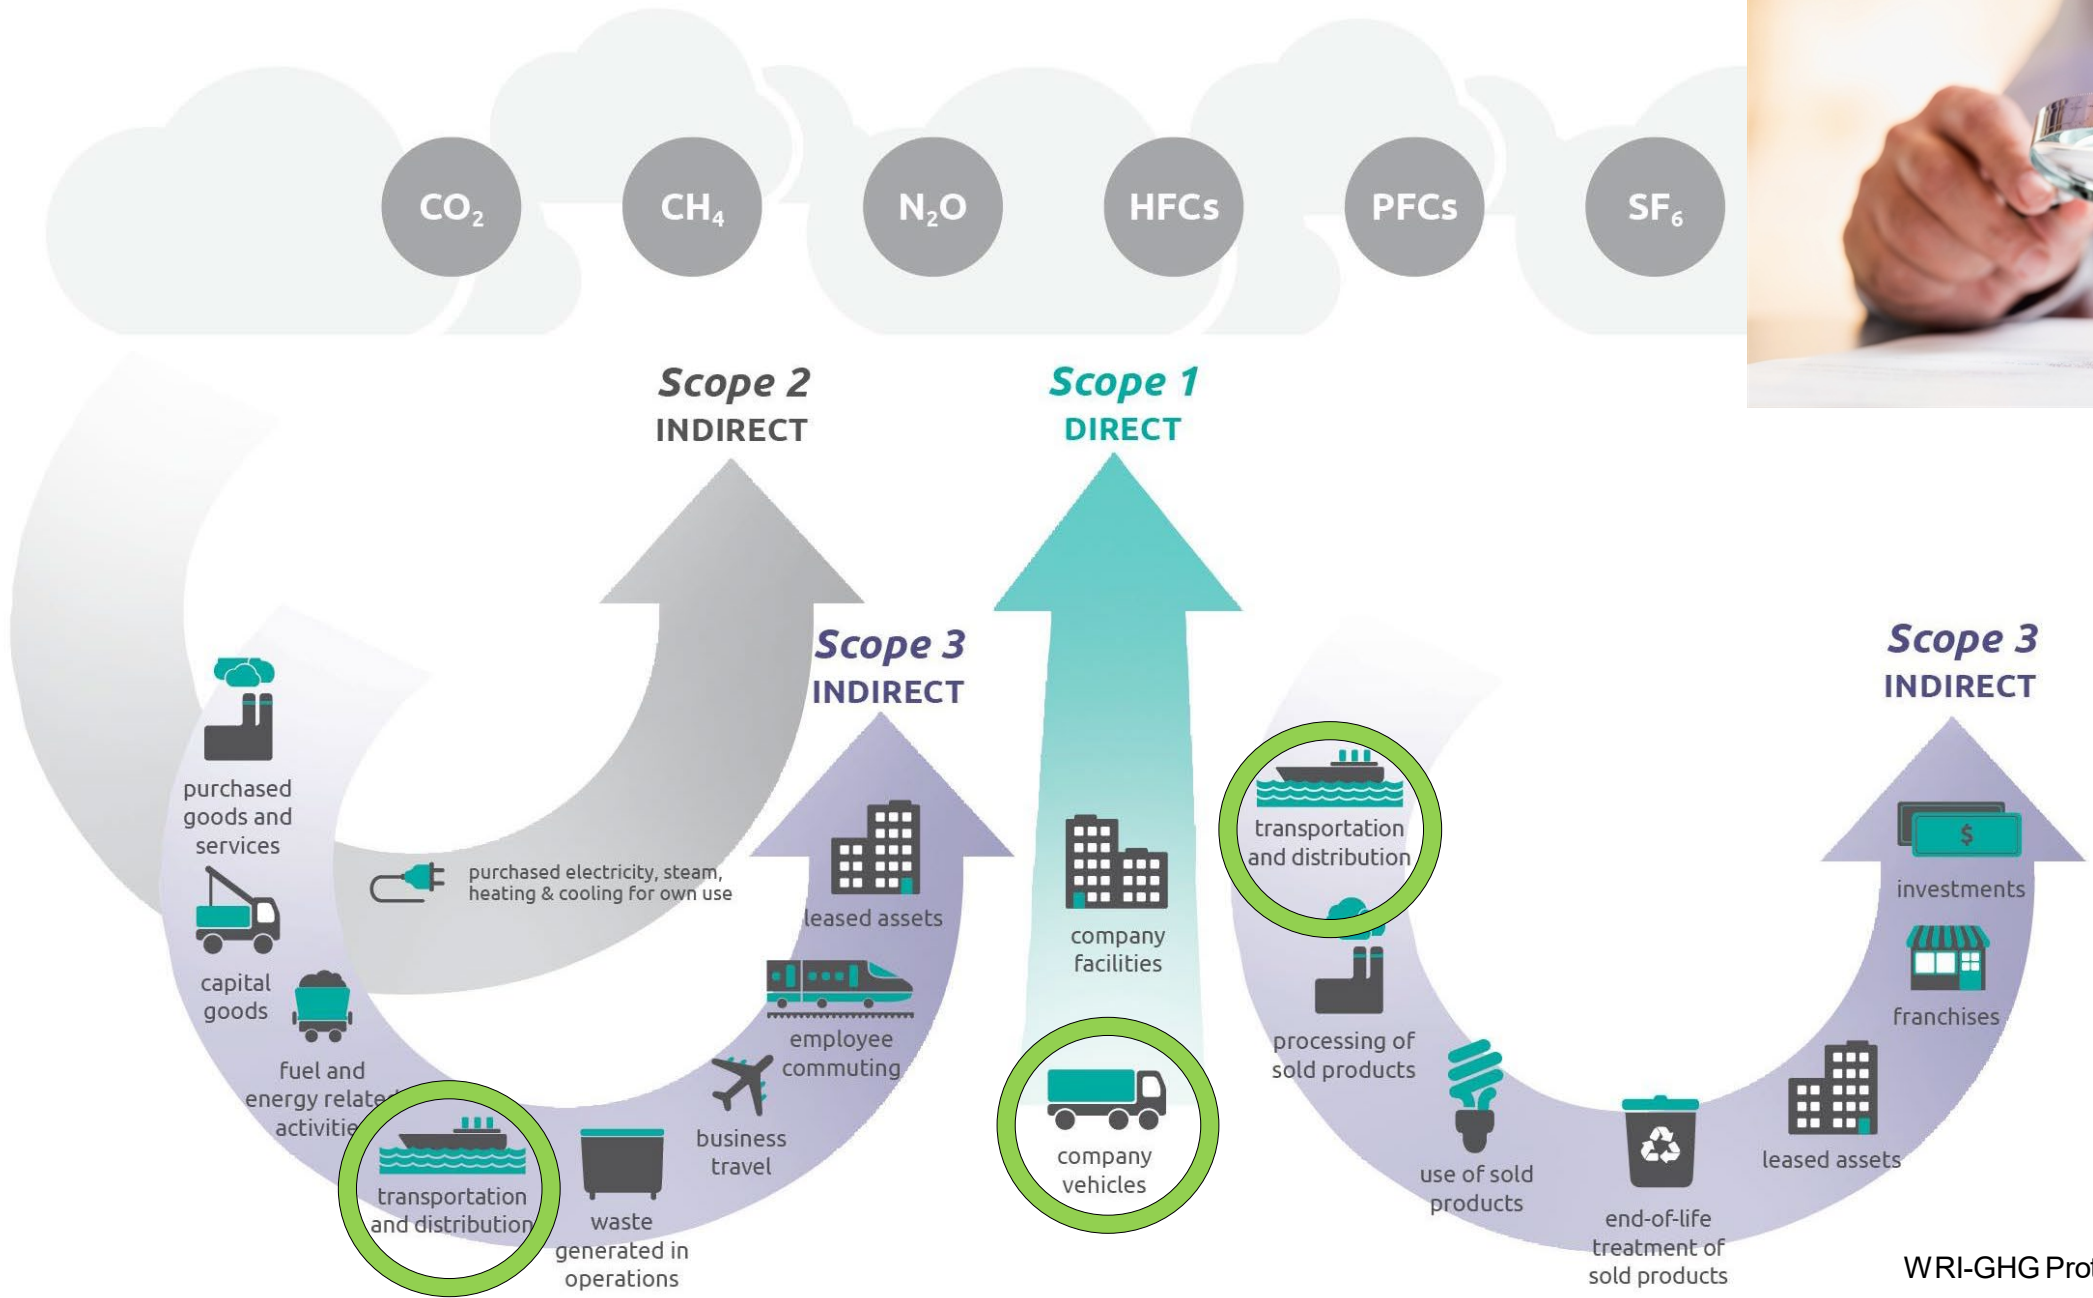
$CO_2$ $CH_4$ $N_2O$ HFCs PFCs $SF_6$

Scope 2
INDIRECT

Scope 1
DIRECT

Scope 3
INDIRECT

Scope 3
INDIRECT

purchased goods and services

capital goods

fuel and energy related activities

transportation and distribution

waste generated in operations

business travel

employee commuting

leased assets

purchased electricity, steam, heating & cooling for own use

company facilities

company vehicles

transportation and distribution

processing of sold products

use of sold products

end-of-life treatment of sold products

leased assets

franchises

investments

WRI-GHG Prot